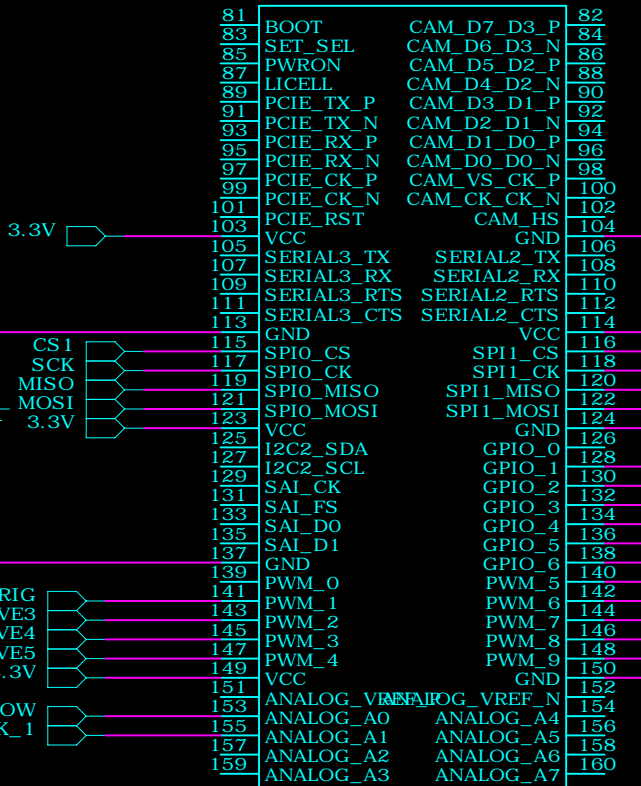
81 BOOT
83 SET_SEL
85 PWRON
87 LICELL
89 PCIE_TX_P
91 PCIE_TX_N
93 PCIE_RX_P
95 PCIE_RX_N
97 PCIE_CK_P
99 PCIE_CK_N
101 PCIE_RST
3.3V
103 VCC
105 SERIAL3_TX
107 SERIAL3_RX
109 SERIAL3_RTS
111 SERIAL3_CTS
113 GND
CS1
SCK
MISO
MOSI
3.3V
115 SPI0_CS
117 SPI0_CK
119 SPI0_MISO
121 SPI0_MOSI
123 VCC
125 I2C2_SDA
127 I2C2_SCL
129 SAI_CK
131 SAI_FS
133 SAI_D0
135 SAI_D1
137 GND
139
RIG
VE3
VE4
VE5
.3V
141 PWM_0
143 PWM_1
145 PWM_2
147 PWM_3
149 PWM_4
151 VCC
OW
K_1
153 ANALOG_VREF_P
155 ANALOG_A0
157 ANALOG_A1
159 ANALOG_A2
ANALOG_A3

CAM_D7_D3_P 82
CAM_D6_D3_N 84
CAM_D5_D2_P 86
CAM_D4_D2_N 88
CAM_D3_D1_P 90
CAM_D2_D1_N 92
CAM_D1_D0_P 94
CAM_D0_D0_N 96
CAM_VS_CK_P 98
CAM_CK_CK_N 100
CAM_HS 102
GND 104
SERIAL2_TX 106
SERIAL2_RX 108
SERIAL2_RTS 110
SERIAL2_CTS 112
VCC 114
SPI1_CS 116
SPI1_CK 118
SPI1_MISO 120
SPI1_MOSI 122
GND 124
GPIO_0 126
GPIO_1 128
GPIO_2 130
GPIO_3 132
GPIO_4 134
GPIO_5 136
GPIO_6 138
PWM_5 140
PWM_6 142
PWM_7 144
PWM_8 146
PWM_9 148
GND 150
ANALOG_VREF_N 152
ANALOG_A4 154
ANALOG_A5 156
ANALOG_A6 158
ANALOG_A7 160